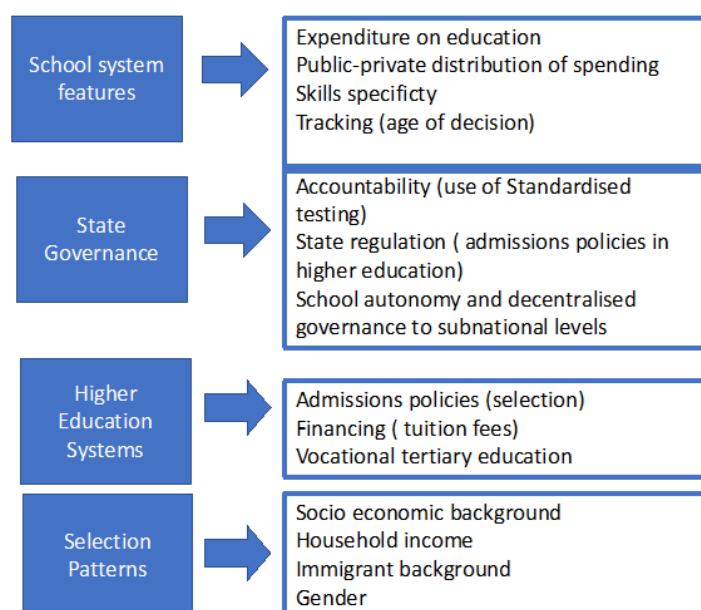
School system features

Expenditure on education
Public-private distribution of spending
Skills specificty
Tracking (age of decision)

State Governance

Accountability (use of Standardised testing)
State regulation ( admissions policies in higher education)
School autonomy and decentralised governance to subnational levels

Higher Education Systems

Admissions policies (selection)
Financing ( tuition fees)
Vocational tertiary education

Selection Patterns

Socio economic background
Household income
Immigrant background
Gender